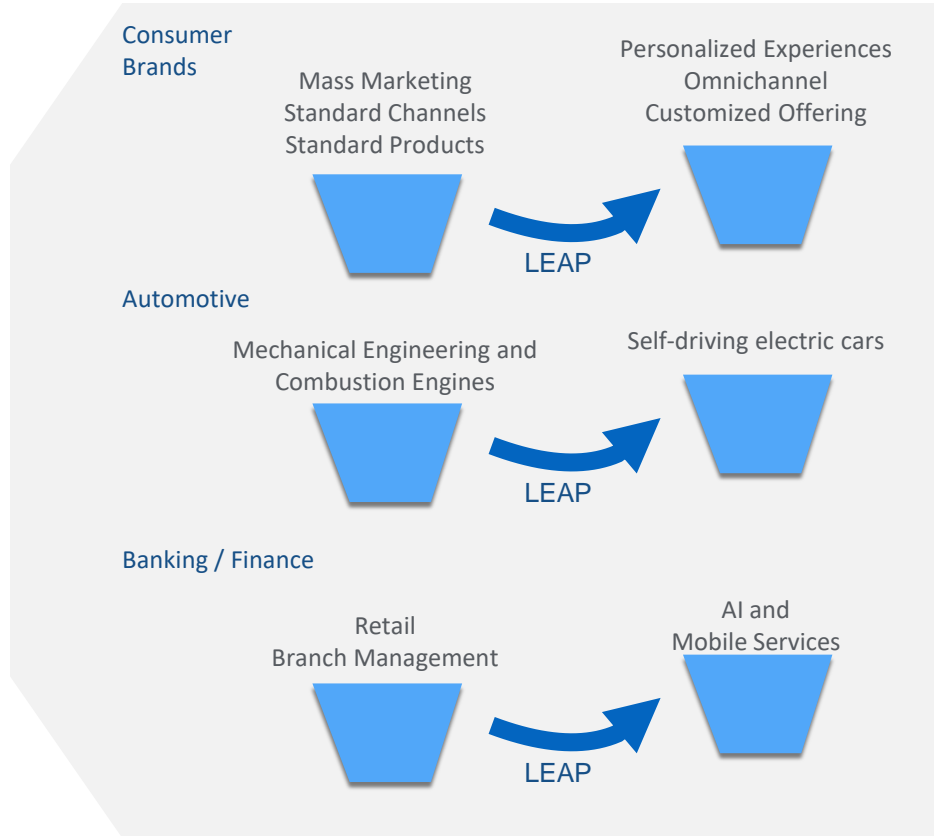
Consumer Brands

Mass Marketing
Standard Channels
Standard Products

Personalized Experiences
Omnichannel
Customized Offering

LEAP

Automotive

Mechanical Engineering and Combustion Engines

Self-driving electric cars

LEAP

Banking / Finance

Retail
Branch Management

AI and
Mobile Services

LEAP